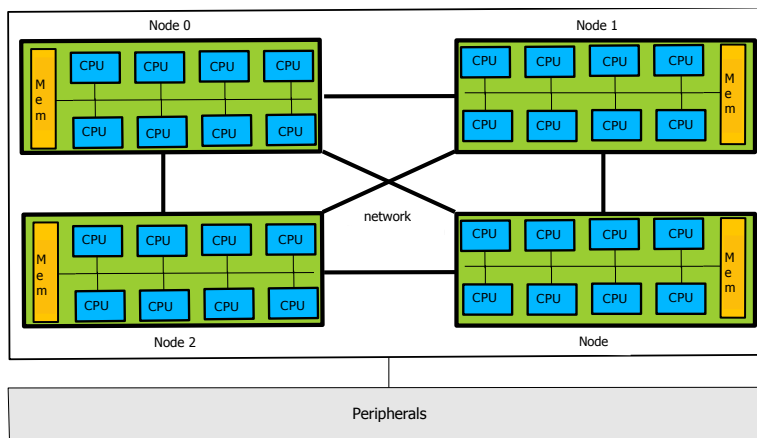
Node 0

Mem

CPU CPU CPU CPU

CPU CPU CPU CPU

Node 1

CPU CPU CPU CPU

CPU CPU CPU CPU

Mem

network

Mem

CPU CPU CPU CPU

CPU CPU CPU CPU

Node 2

CPU CPU CPU CPU

CPU CPU CPU CPU

Mem

Node

Peripherals